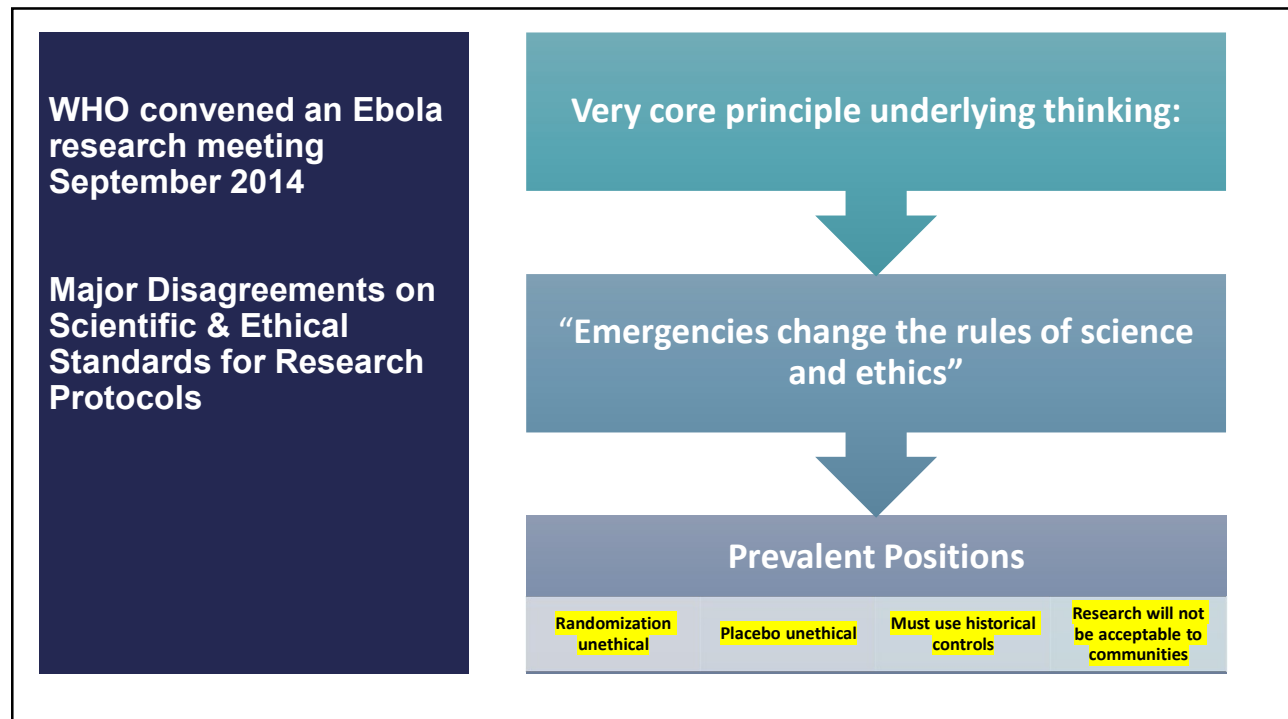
WHO convened an Ebola research meeting September 2014

Major Disagreements on Scientific & Ethical Standards for Research Protocols

Very core principle underlying thinking:

“Emergencies change the rules of science and ethics”

Prevalent Positions

Randomization unethical

Placebo unethical

Must use historical controls

Research will not be acceptable to communities